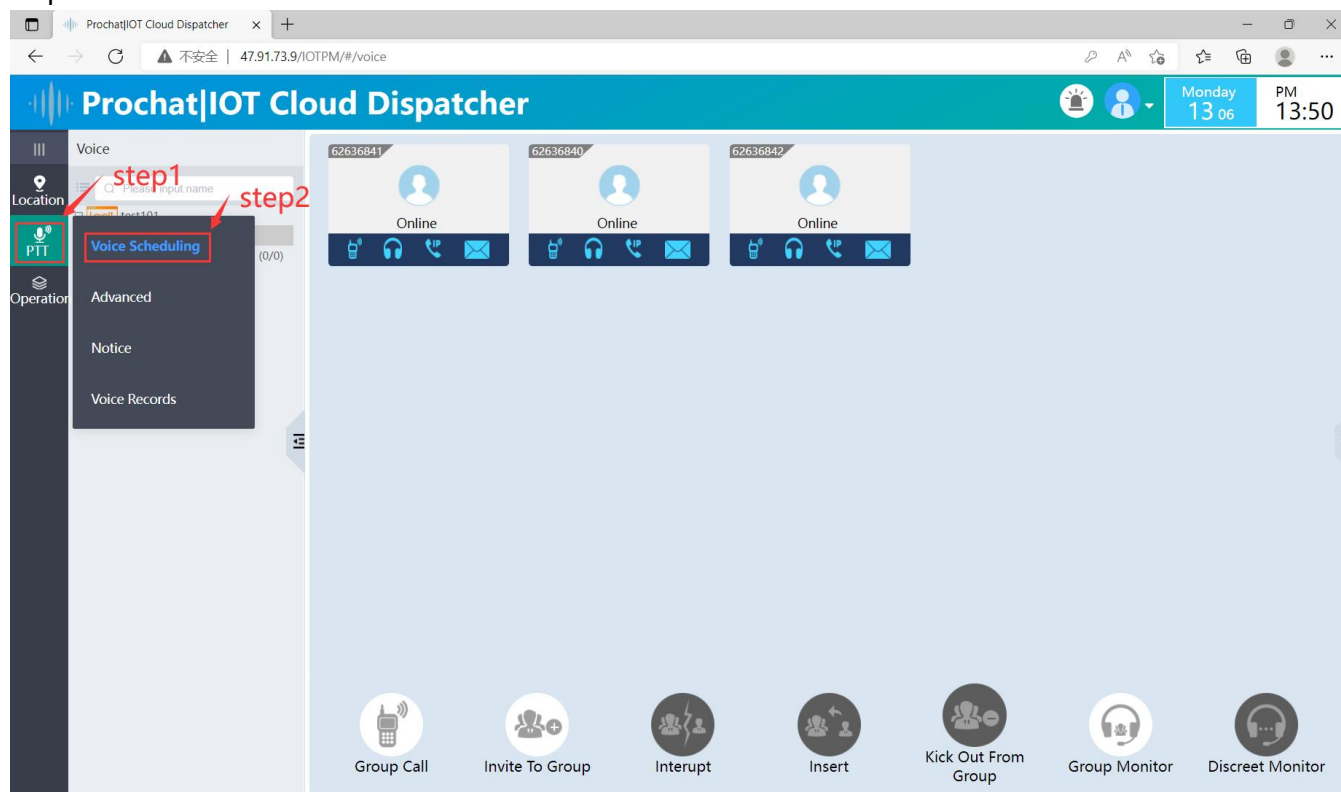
Prochat|IOT Cloud Dispatcher

不安全 | 47.91.73.9/IOTPM/#/voice

Prochat|IOT Cloud Dispatcher

Monday 13 06

PM 13:50

Voice

Location

PTT

Operation

step1

step2

Please input name

test101

(0/0)

Voice Scheduling

Advanced

Notice

Voice Records

62636841

Online

62636840

Online

62636842

Online

Group Call

Invite To Group

Interupt

Insert

Kick Out From Group

Group Monitor

Discreet Monitor